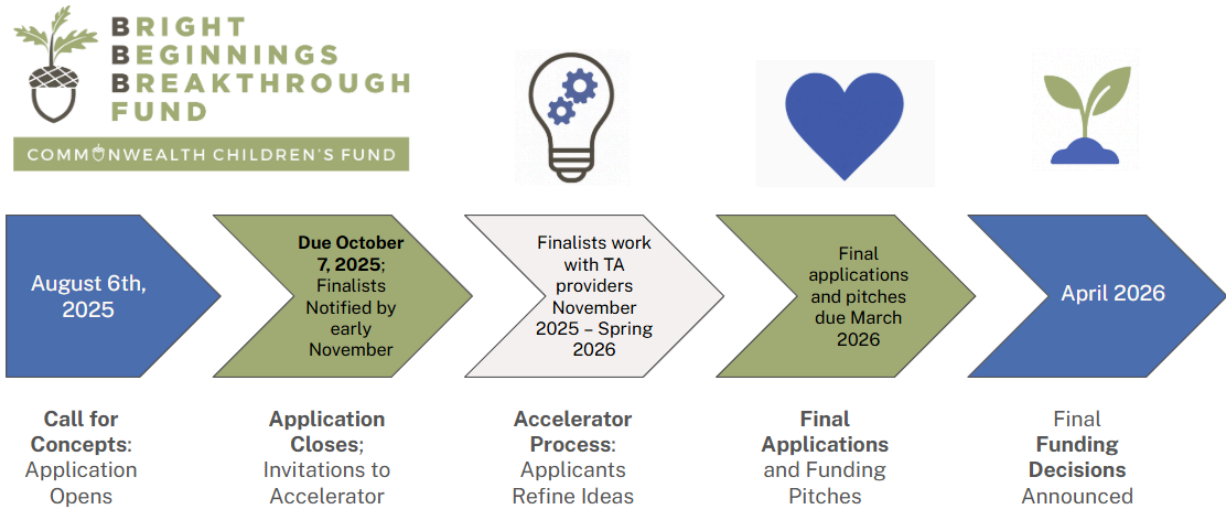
BRIGHT BEGINNINGS BREAKTHROUGH FUND

COMMONWEALTH CHILDREN'S FUND

August 6th, 2025

Due October 7, 2025; Finalists Notified by early November

Finalists work with TA providers November 2025 – Spring 2026

Final applications and pitches due March 2026

April 2026

Call for Concepts: Application Opens

Application Closes; Invitations to Accelerator

Accelerator Process: Applicants Refine Ideas

Final Applications and Funding Pitches

Final Funding Decisions Announced